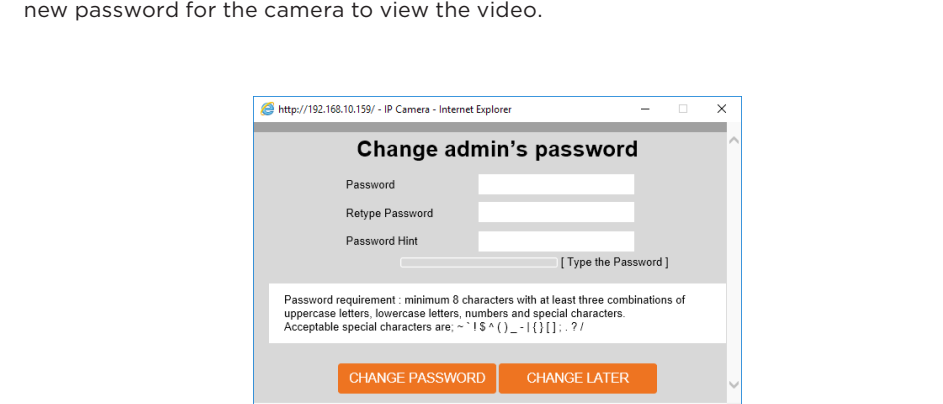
new password for the camera to view the video.

http://192.168.10.159/ - IP Camera - Internet Explorer

Change admin's password

Password

Retype Password

Password Hint

[ Type the Password ]

Password requirement : minimum 8 characters with at least three combinations of uppercase letters, lowercase letters, numbers and special characters.
Acceptable special characters are; ~ ` ! $ ^ ( ) _ - | { } [ ] ; . ? /

CHANGE PASSWORD

CHANGE LATER